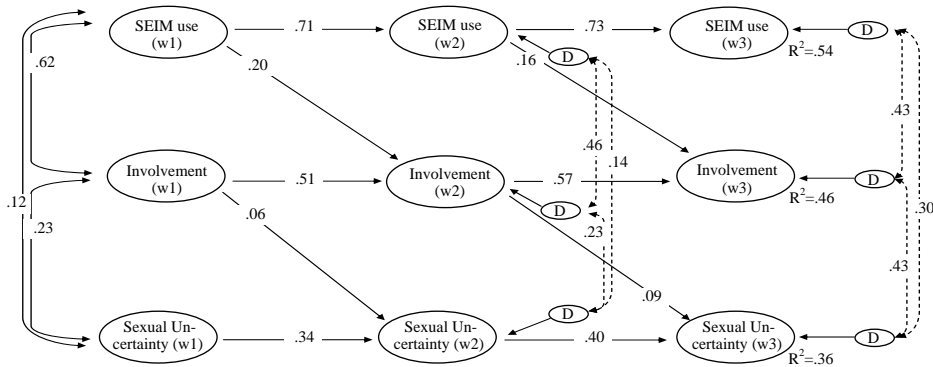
SEIM use (w1)
.71
SEIM use (w2)
.73
SEIM use (w3)
D
$R^2$=.54
.62
.20
.16
D
.43
.46
.14
Involvement (w1)
.51
Involvement (w2)
.57
Involvement (w3)
D
.12
$R^2$=.46
.30
.23
.06
D
.23
.43
.09
D
Sexual Uncertainty (w1)
.34
Sexual Uncertainty (w2)
.40
Sexual Uncertainty (w3)
D
$R^2$=.36